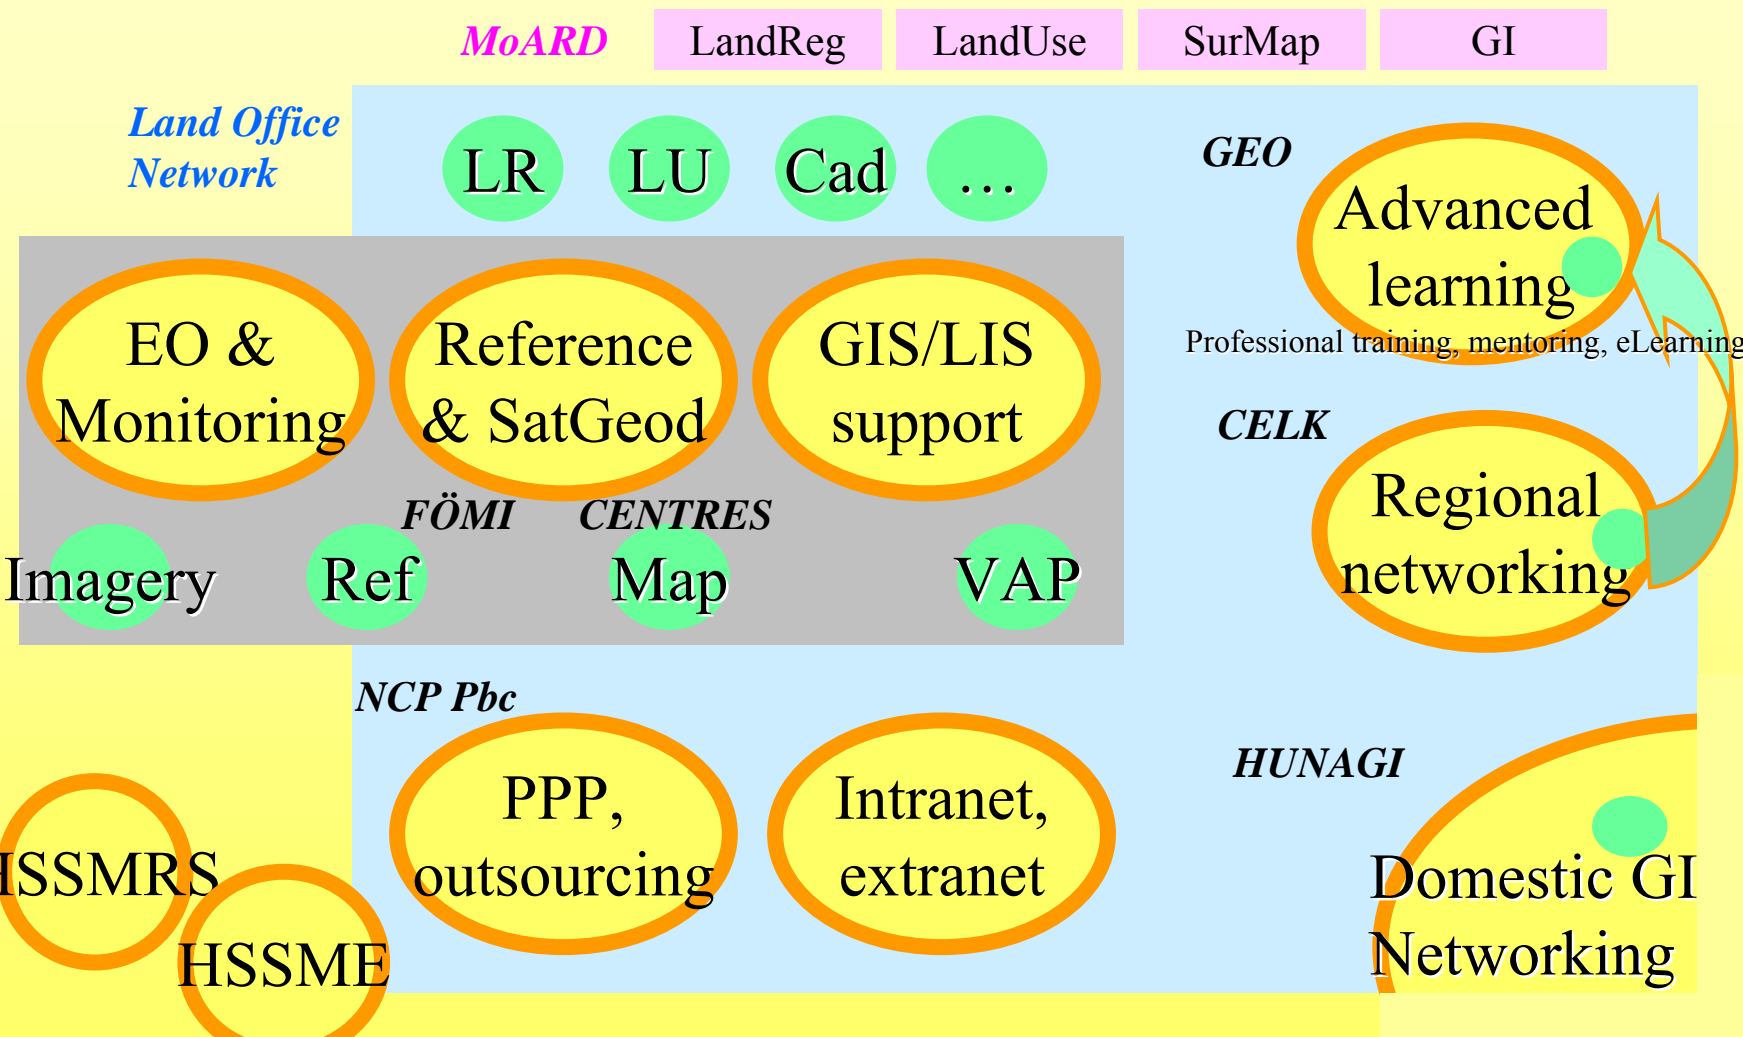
MoARD

LandReg

LandUse

SurMap

GI

Land Office Network

LR

LU

Cad

…

GEO

Advanced learning

Professional training, mentoring, eLearning

EO & Monitoring

Reference & SatGeod

GIS/LIS support

CELK

FÖMI

CENTRES

Imagery

Ref

Map

VAP

Regional networking

NCP Pbc

HUNAGI

HSSMRS

HSSME

PPP, outsourcing

Intranet, extranet

Domestic GI Networking